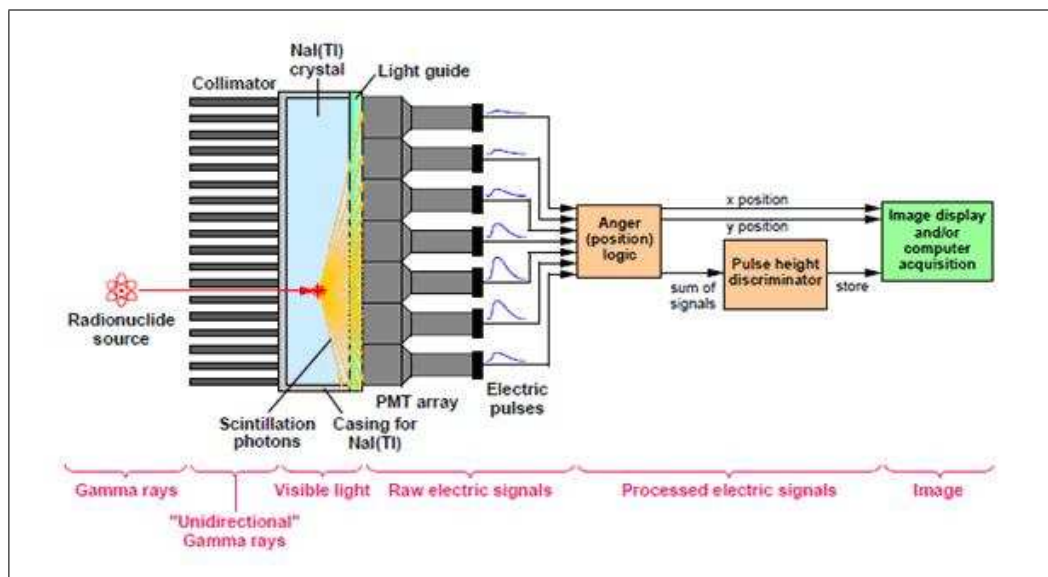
NaI(Tl) crystal

Collimator

Light guide

x position

y position

Anger (position) logic

Image display and/or computer acquisition

Pulse height discriminator

sum of signals

store

Radionuclide source

PMT array

Electric pulses

Scintillation photons

Casing for NaI(Tl)

Gamma rays

"Unidirectional" Gamma rays

Visible light

Raw electric signals

Processed electric signals

Image